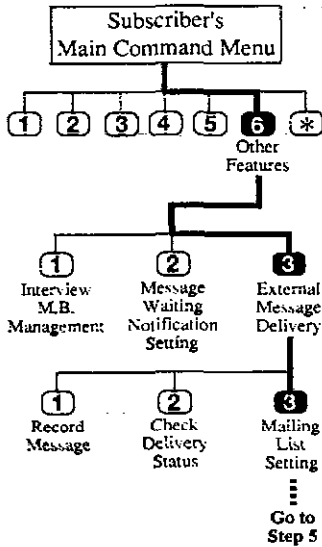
Subscriber's Main Command Menu

1 2 3 4 5 6 *

Other Features

1
Interview M.B. Management

2
Message Waiting Notification Setting

3
External Message Delivery

1
Record Message

2
Check Delivery Status

3
Mailing List Setting

Go to Step 5